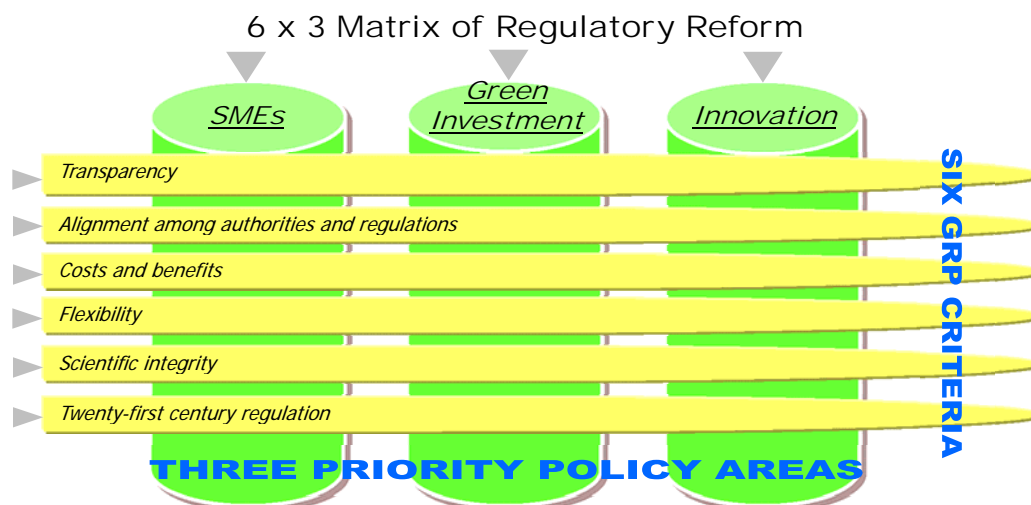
6 x 3 Matrix of Regulatory Reform

SMEs

Green Investment

Innovation

Transparency

Alignment among authorities and regulations

Costs and benefits

Flexibility

Scientific integrity

Twenty-first century regulation

SIX GRP CRITERIA

THREE PRIORITY POLICY AREAS